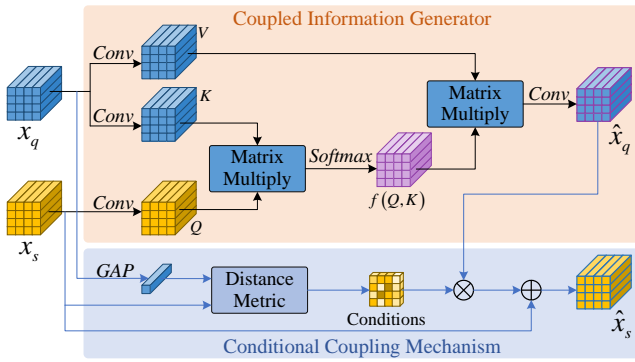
Coupled Information Generator

Conv

V

Conv

K

Matrix Multiply

Conv

Matrix Multiply

Softmax

$x_q$

$\hat{x}_q$

Conv

Q

$f(Q,K)$

$x_s$

GAP

Distance Metric

Conditions

$\hat{x}_s$

Conditional Coupling Mechanism